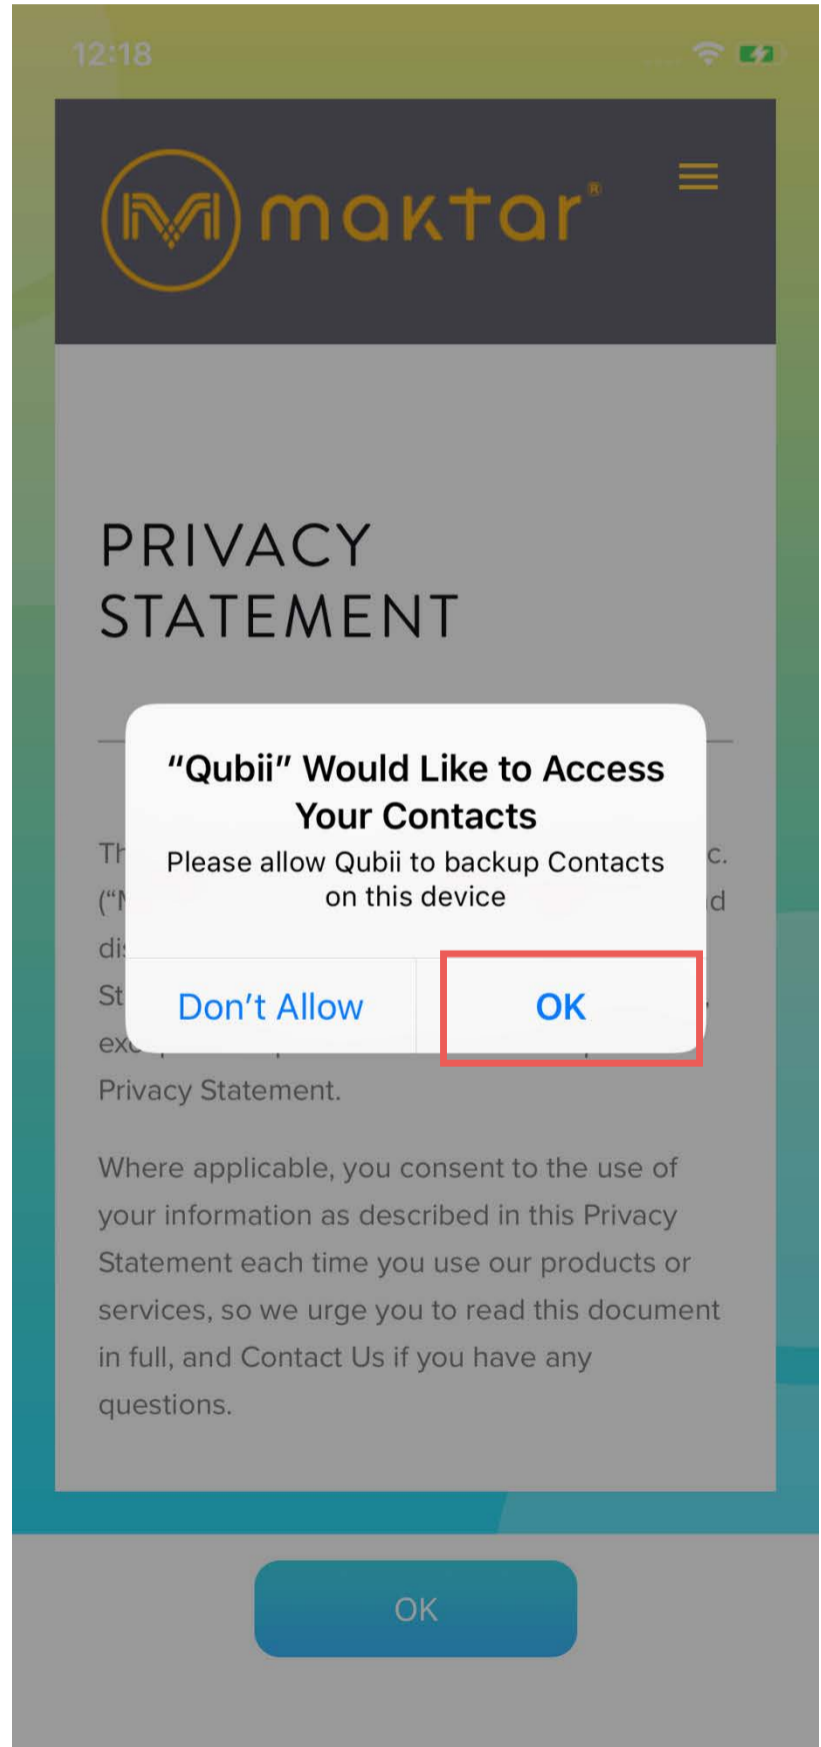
12:18

maktar®

PRIVACY STATEMENT

Th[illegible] c. ("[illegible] d di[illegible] St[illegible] exc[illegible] Privacy Statement.

"Qubii" Would Like to Access Your Contacts

Please allow Qubii to backup Contacts on this device

Don't Allow

OK

Where applicable, you consent to the use of your information as described in this Privacy Statement each time you use our products or services, so we urge you to read this document in full, and Contact Us if you have any questions.

OK